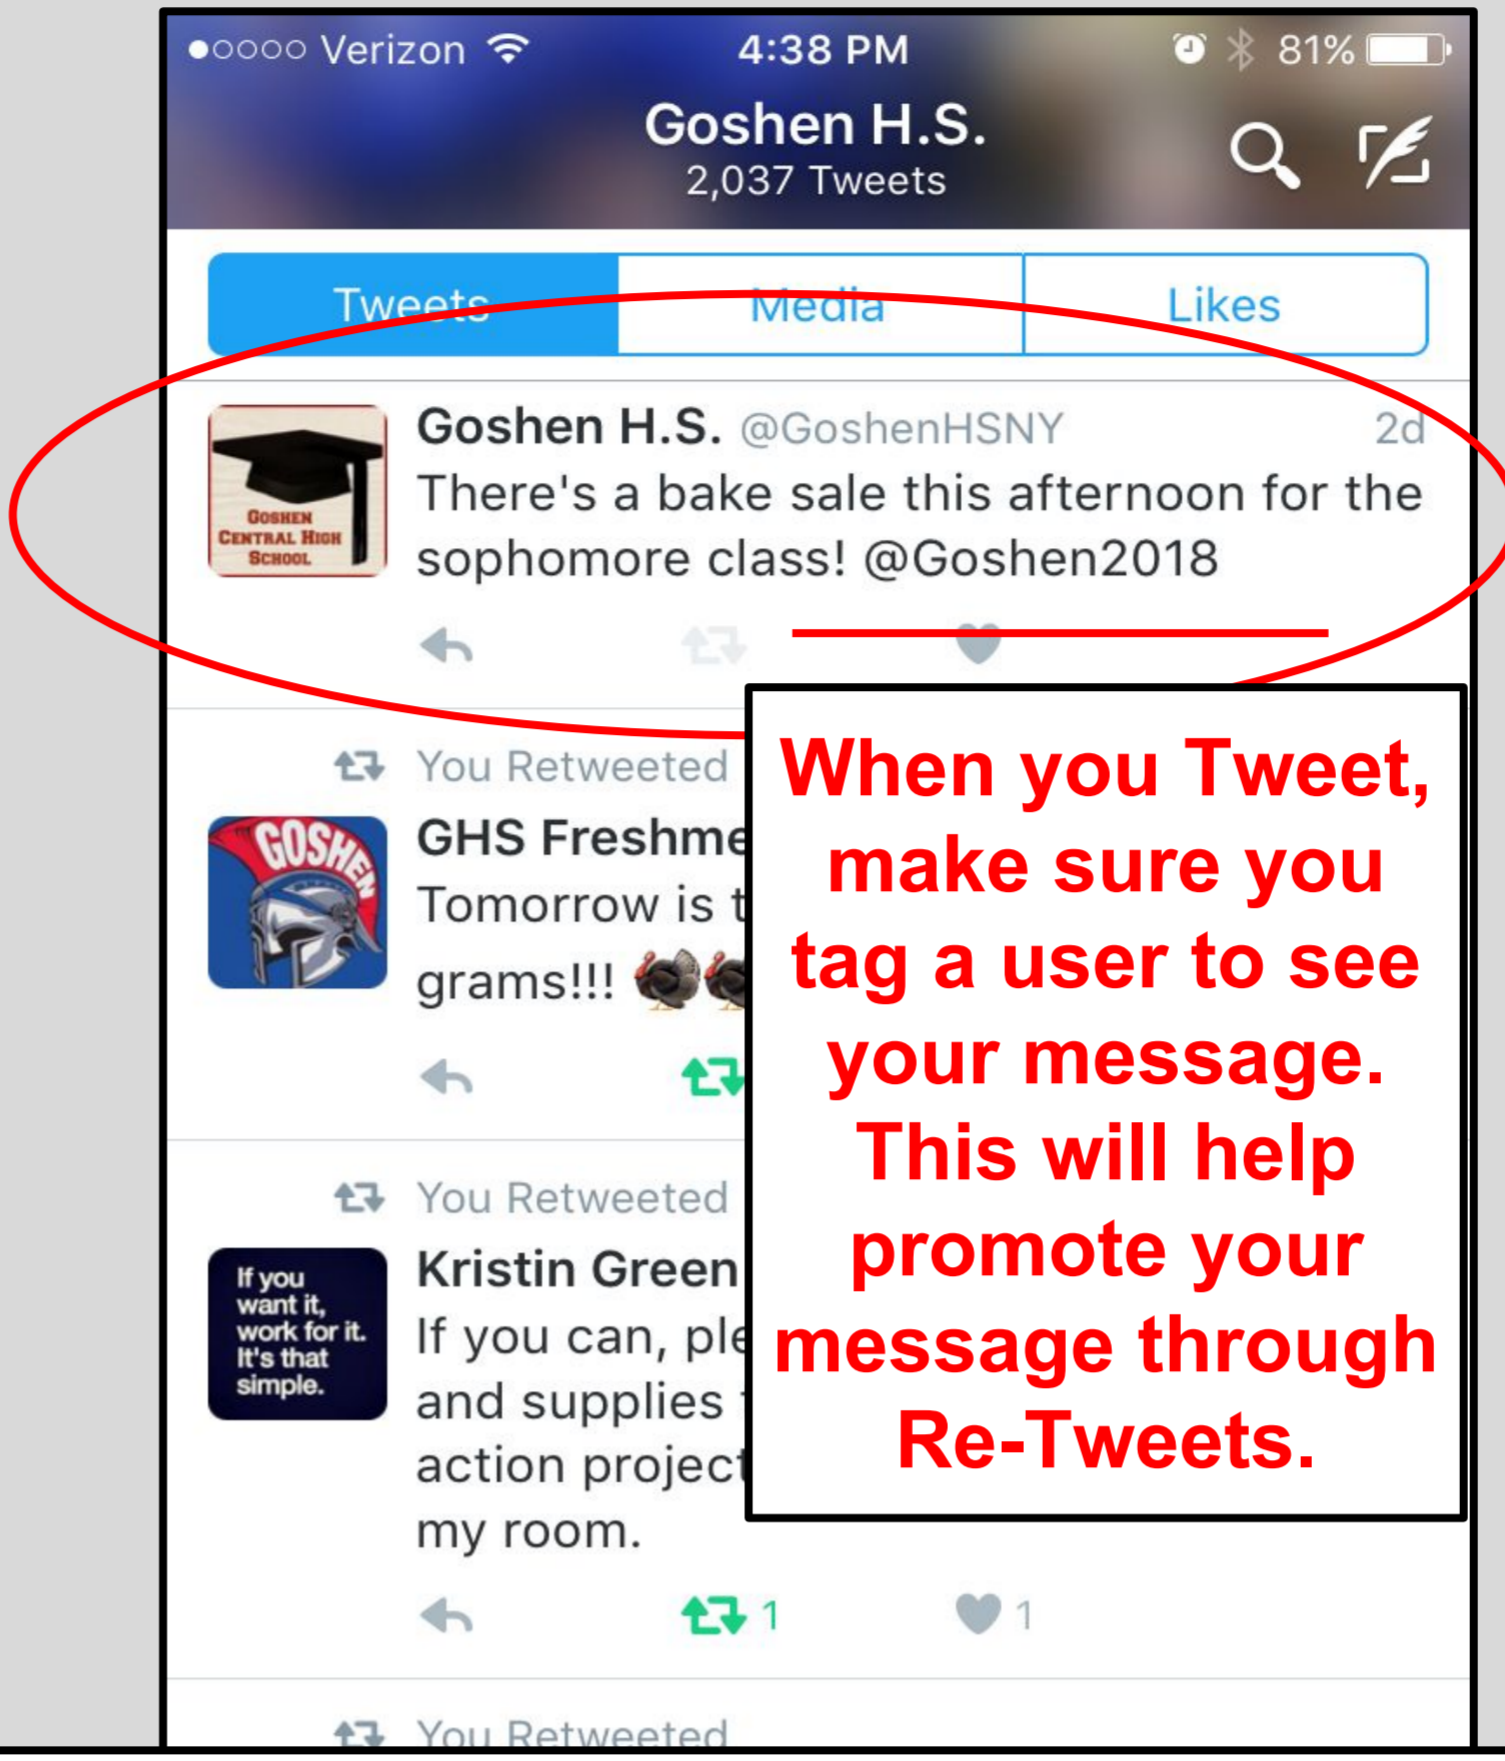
●○○○○ Verizon 4:38 PM 81%
Goshen H.S.
2,037 Tweets

Tweets | Media | Likes

GOSHEN CENTRAL HIGH SCHOOL
Goshen H.S. @GoshenHSNY 2d
There's a bake sale this afternoon for the sophomore class! @Goshen2018

You Retweeted
GOSHEN
GHS Freshme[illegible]
Tomorrow is t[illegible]
grams!!!

You Retweeted
If you want it, work for it. It's that simple.
Kristin Green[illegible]
If you can, ple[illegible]
and supplies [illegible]
action project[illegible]
my room.
1 1

You Retweeted

When you Tweet, make sure you tag a user to see your message. This will help promote your message through Re-Tweets.